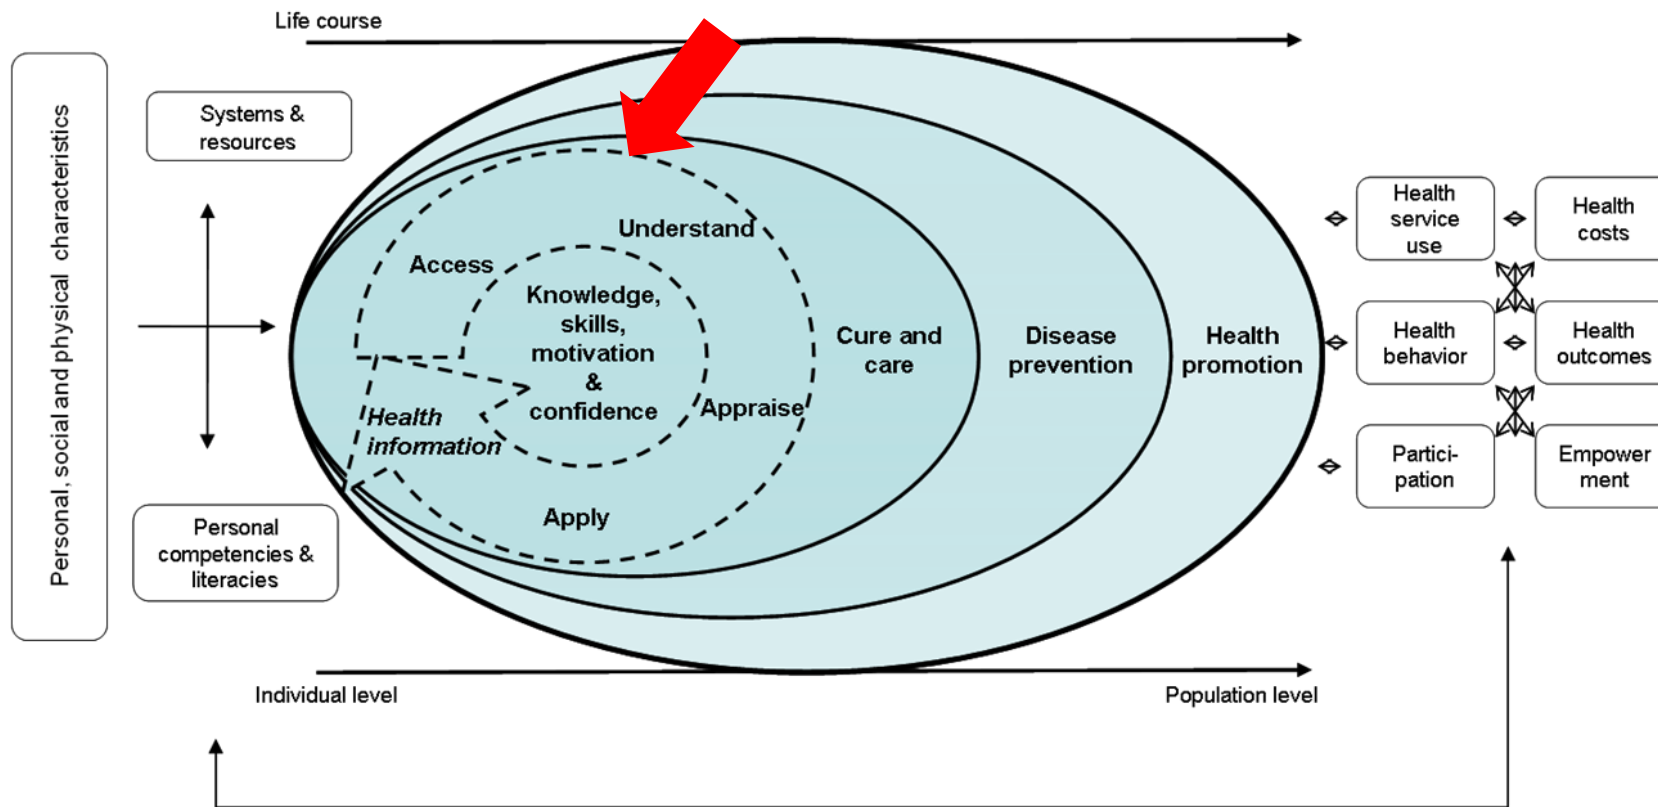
Life course

Personal, social and physical characteristics

Systems & resources

Personal competencies & literacies

Understand

Access

Knowledge, skills, motivation & confidence

Appraise

Health information

Apply

Cure and care

Disease prevention

Health promotion

Health service use

Health costs

Health behavior

Health outcomes

Partici-pation

Empower ment

Individual level

Population level